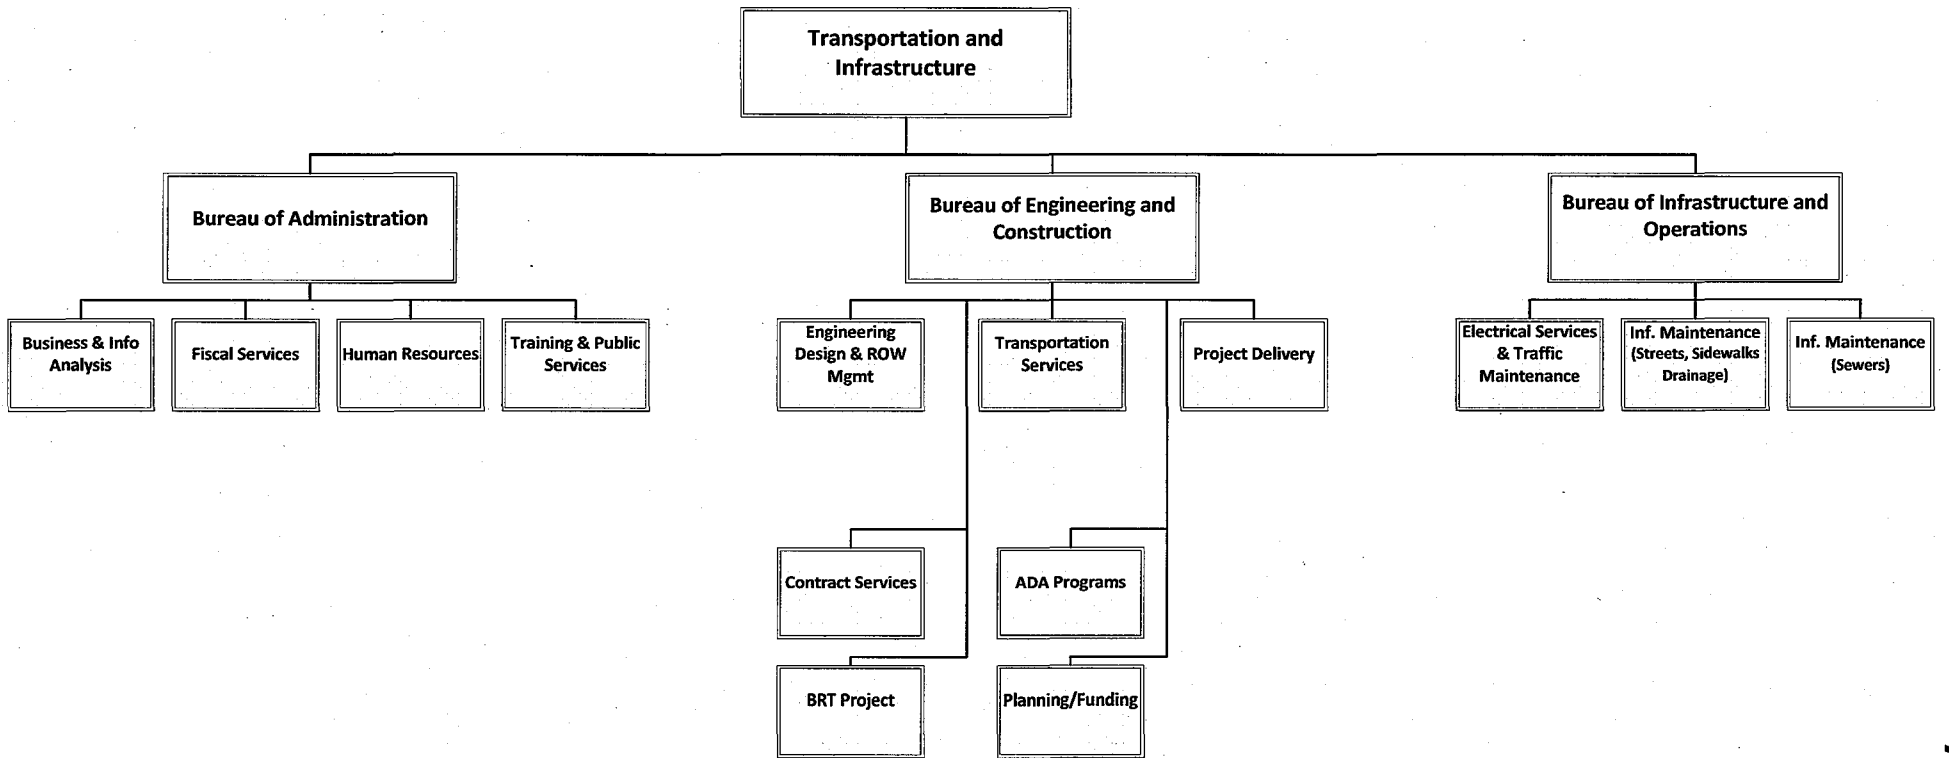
Transportation and Infrastructure

Bureau of Administration

Business & Info Analysis

Fiscal Services

Human Resources

Training & Public Services

Bureau of Engineering and Construction

Engineering Design & ROW Mgmt

Transportation Services

Project Delivery

Contract Services

BRT Project

ADA Programs

Planning/Funding

Bureau of Infrastructure and Operations

Electrical Services & Traffic Maintenance

Inf. Maintenance (Streets, Sidewalks Drainage)

Inf. Maintenance (Sewers)